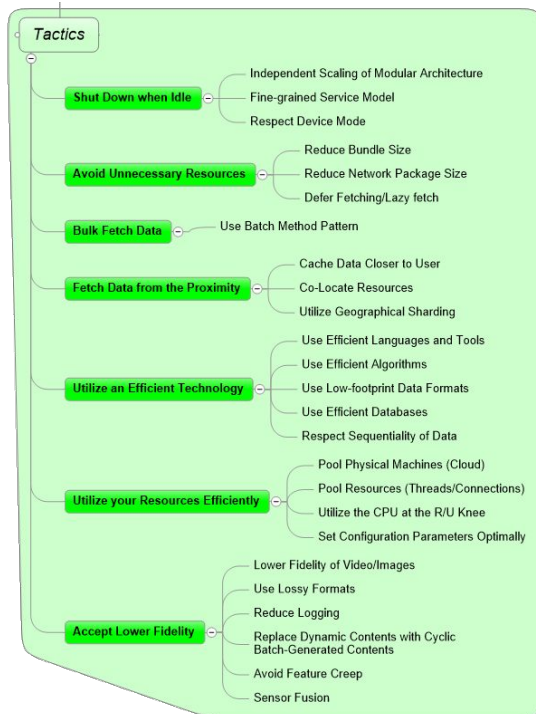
Tactics

Shut Down when Idle
Independent Scaling of Modular Architecture
Fine-grained Service Model
Respect Device Mode

Avoid Unnecessary Resources
Reduce Bundle Size
Reduce Network Package Size
Defer Fetching/Lazy fetch

Bulk Fetch Data
Use Batch Method Pattern

Fetch Data from the Proximity
Cache Data Closer to User
Co-Locate Resources
Utilize Geographical Sharding

Utilize an Efficient Technology
Use Efficient Languages and Tools
Use Efficient Algorithms
Use Low-footprint Data Formats
Use Efficient Databases
Respect Sequentiality of Data

Utilize your Resources Efficiently
Pool Physical Machines (Cloud)
Pool Resources (Threads/Connections)
Utilize the CPU at the R/U Knee
Set Configuration Parameters Optimally

Accept Lower Fidelity
Lower Fidelity of Video/Images
Use Lossy Formats
Reduce Logging
Replace Dynamic Contents with Cyclic Batch-Generated Contents
Avoid Feature Creep
Sensor Fusion